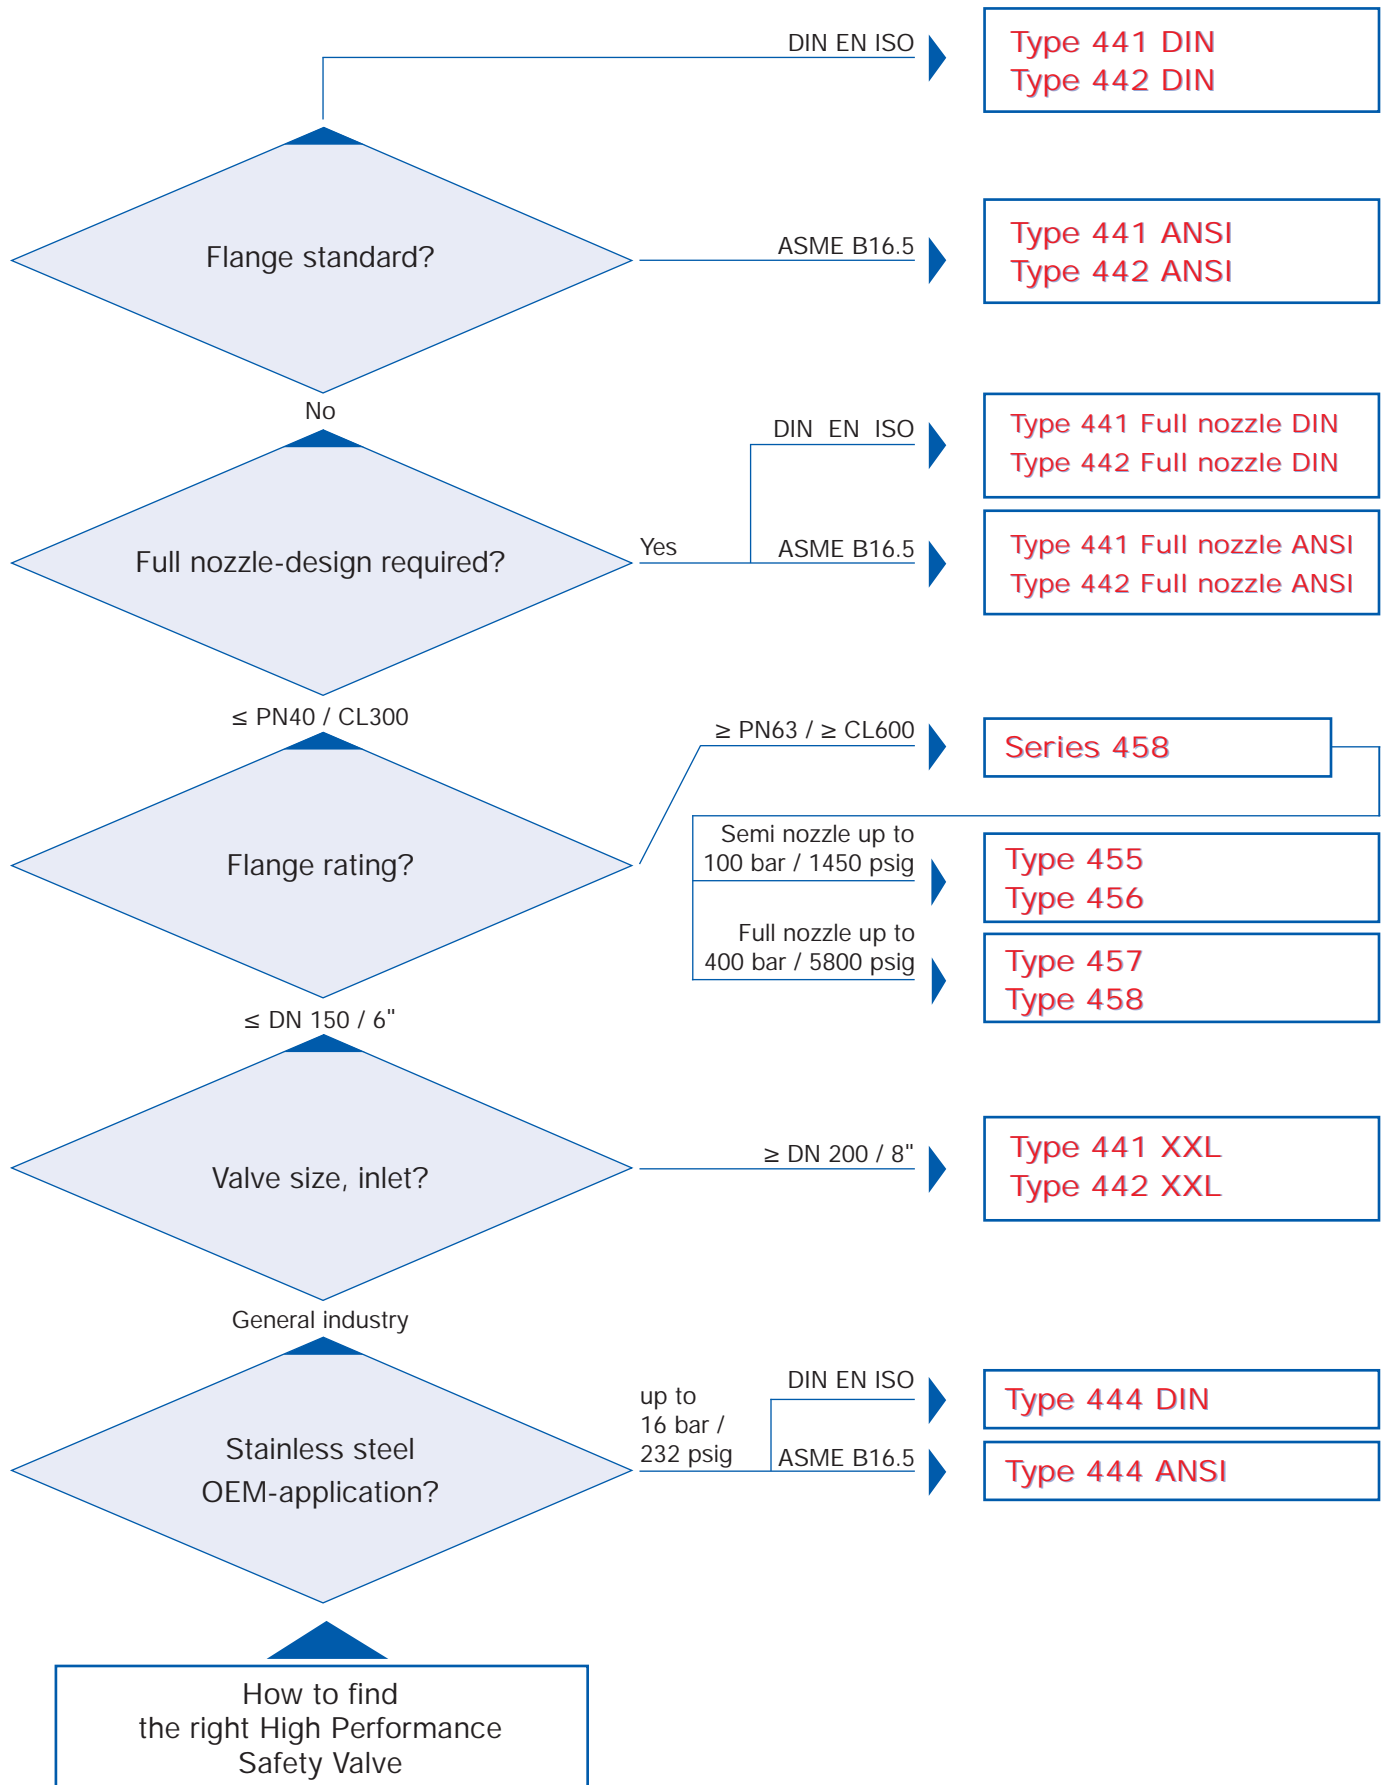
DIN EN ISO

Type 441 DIN
Type 442 DIN

Flange standard?

ASME B16.5

Type 441 ANSI
Type 442 ANSI

No

DIN EN ISO

Type 441 Full nozzle DIN
Type 442 Full nozzle DIN

Full nozzle-design required?

Yes

ASME B16.5

Type 441 Full nozzle ANSI
Type 442 Full nozzle ANSI

≤ PN40 / CL300

≥ PN63 / ≥ CL600

Series 458

Flange rating?

Semi nozzle up to 100 bar / 1450 psig

Type 455
Type 456

Full nozzle up to 400 bar / 5800 psig

Type 457
Type 458

≤ DN 150 / 6"

Valve size, inlet?

≥ DN 200 / 8"

Type 441 XXL
Type 442 XXL

General industry

Stainless steel
OEM-application?

up to 16 bar / 232 psig

DIN EN ISO

Type 444 DIN

ASME B16.5

Type 444 ANSI

How to find
the right High Performance
Safety Valve